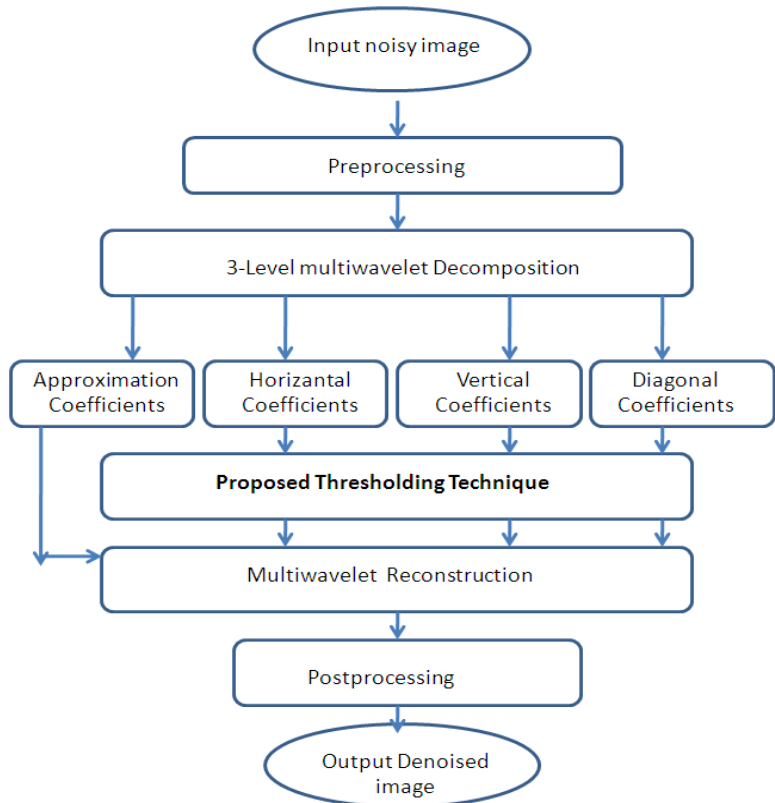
Input noisy image

Preprocessing

3-Level multiwavelet Decomposition

Approximation Coefficients

Horizantal Coefficients

Vertical Coefficients

Diagonal Coefficients

Proposed Thresholding Technique

Multiwavelet Reconstruction

Postprocessing

Output Denoised image